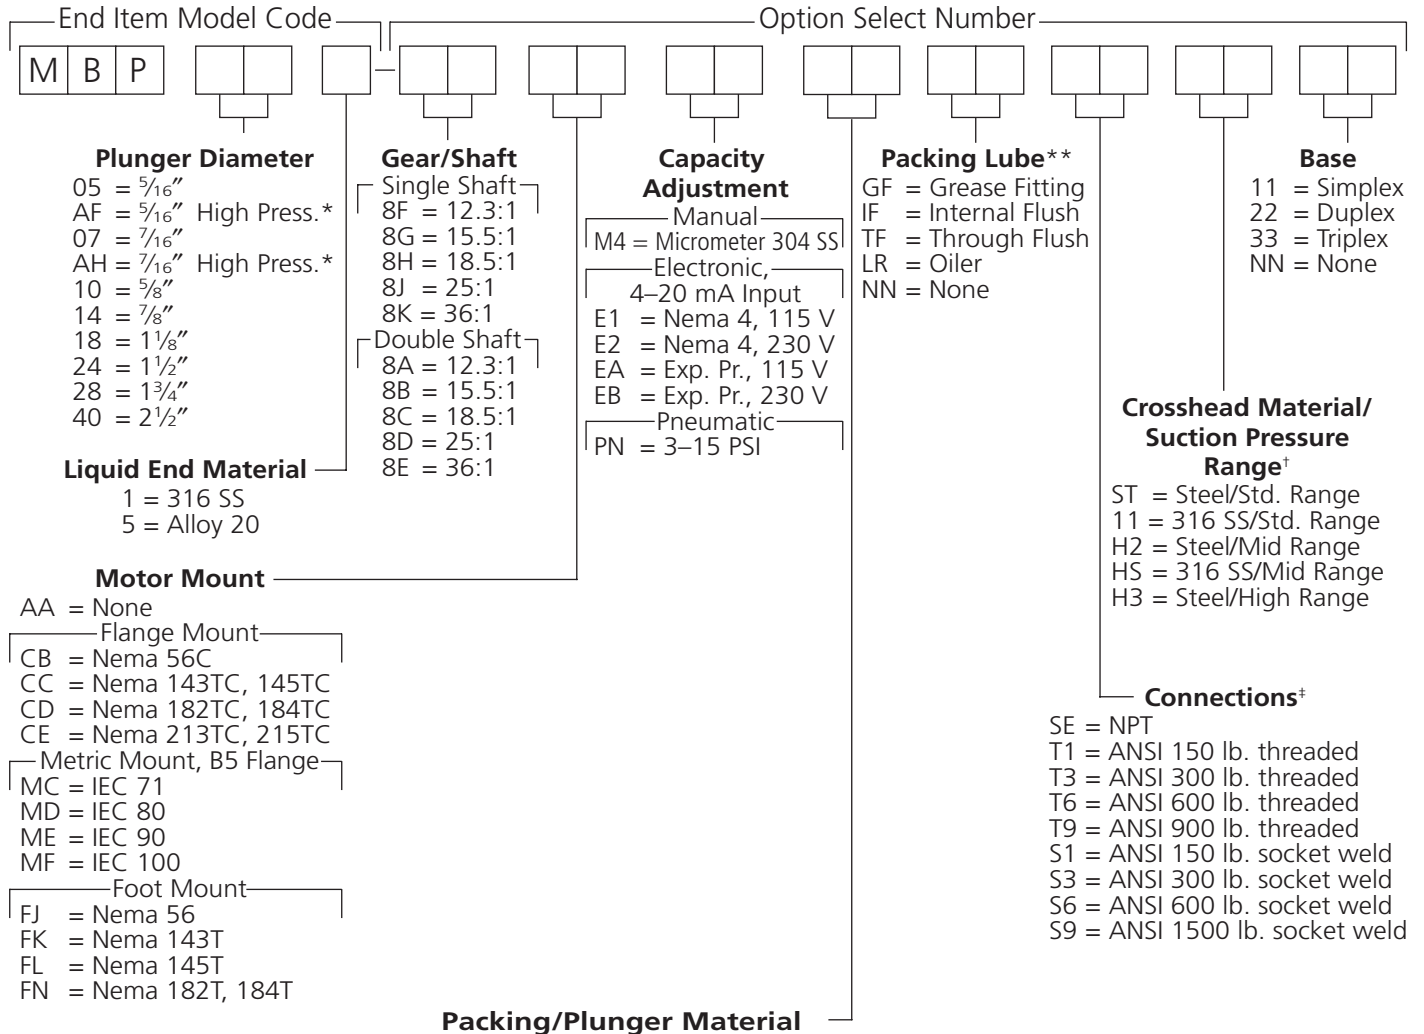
End Item Model Code

Option Select Number

M B P

Plunger Diameter
05 = $\frac{5}{16}$″
AF = $\frac{5}{16}$″ High Press.*
07 = $\frac{7}{16}$″
AH = $\frac{7}{16}$″ High Press.*
10 = $\frac{5}{8}$″
14 = $\frac{7}{8}$″
18 = $1\frac{1}{8}$″
24 = $1\frac{1}{2}$″
28 = $1\frac{3}{4}$″
40 = $2\frac{1}{2}$″

Liquid End Material
1 = 316 SS
5 = Alloy 20

Gear/Shaft
Single Shaft
8F = 12.3:1
8G = 15.5:1
8H = 18.5:1
8J = 25:1
8K = 36:1
Double Shaft
8A = 12.3:1
8B = 15.5:1
8C = 18.5:1
8D = 25:1
8E = 36:1

Capacity Adjustment
Manual
M4 = Micrometer 304 SS
Electronic, 4–20 mA Input
E1 = Nema 4, 115 V
E2 = Nema 4, 230 V
EA = Exp. Pr., 115 V
EB = Exp. Pr., 230 V
Pneumatic
PN = 3–15 PSI

Packing Lube**
GF = Grease Fitting
IF = Internal Flush
TF = Through Flush
LR = Oiler
NN = None

Base
11 = Simplex
22 = Duplex
33 = Triplex
NN = None

Crosshead Material/ Suction Pressure Range†
ST = Steel/Std. Range
11 = 316 SS/Std. Range
H2 = Steel/Mid Range
HS = 316 SS/Mid Range
H3 = Steel/High Range

Motor Mount
AA = None
Flange Mount
CB = Nema 56C
CC = Nema 143TC, 145TC
CD = Nema 182TC, 184TC
CE = Nema 213TC, 215TC
Metric Mount, B5 Flange
MC = IEC 71
MD = IEC 80
ME = IEC 90
MF = IEC 100
Foot Mount
FJ = Nema 56
FK = Nema 143T
FL = Nema 145T
FN = Nema 182T, 184T

Connections‡
SE = NPT
T1 = ANSI 150 lb. threaded
T3 = ANSI 300 lb. threaded
T6 = ANSI 600 lb. threaded
T9 = ANSI 900 lb. threaded
S1 = ANSI 150 lb. socket weld
S3 = ANSI 300 lb. socket weld
S6 = ANSI 600 lb. socket weld
S9 = ANSI 1500 lb. socket weld

Packing/Plunger Material